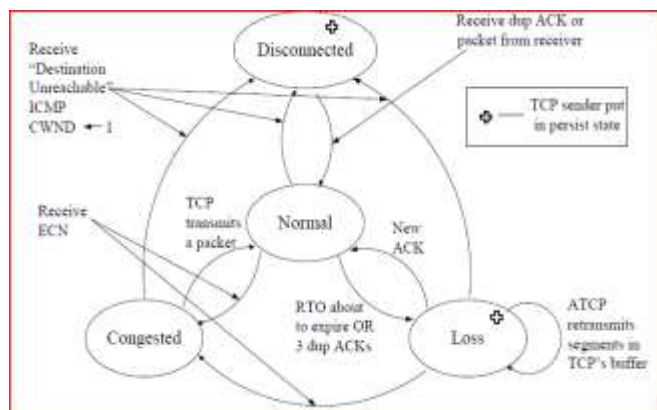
Disconnected

Receive dup ACK or packet from receiver

Receive "Destination Unreachable" ICMP CWND ← 1

TCP sender put in persist state

Receive ECN

TCP transmits a packet

Normal

New ACK

RTO about to expire OR 3 dup ACKs

Congested

Loss

ATCP retransmits segments in TCP's buffer